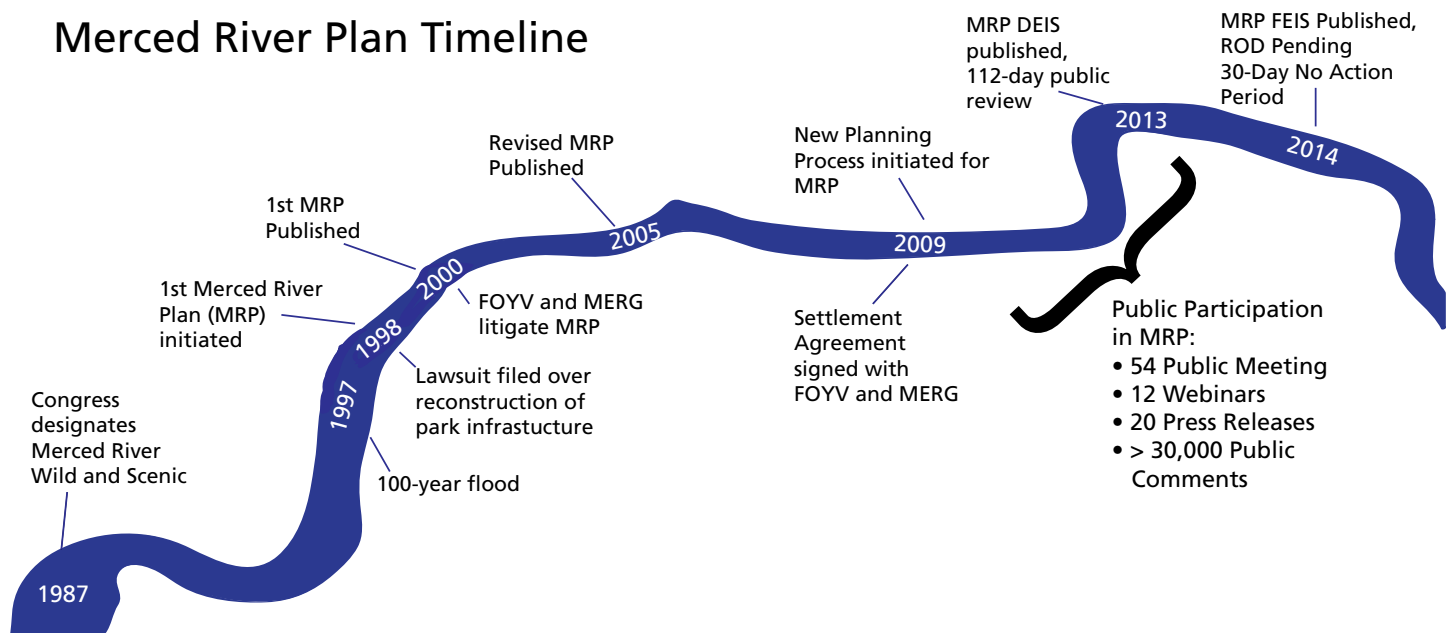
Merced River Plan Timeline

Congress designates Merced River Wild and Scenic

1987

1997

100-year flood

1998

1st Merced River Plan (MRP) initiated

Lawsuit filed over reconstruction of park infrastucture

2000

1st MRP Published

FOYV and MERG litigate MRP

2005

Revised MRP Published

2009

New Planning Process initiated for MRP

Settlement Agreement signed with FOYV and MERG

2013

MRP DEIS published, 112-day public review

2014

MRP FEIS Published, ROD Pending 30-Day No Action Period

Public Participation in MRP:
• 54 Public Meeting
• 12 Webinars
• 20 Press Releases
• > 30,000 Public Comments